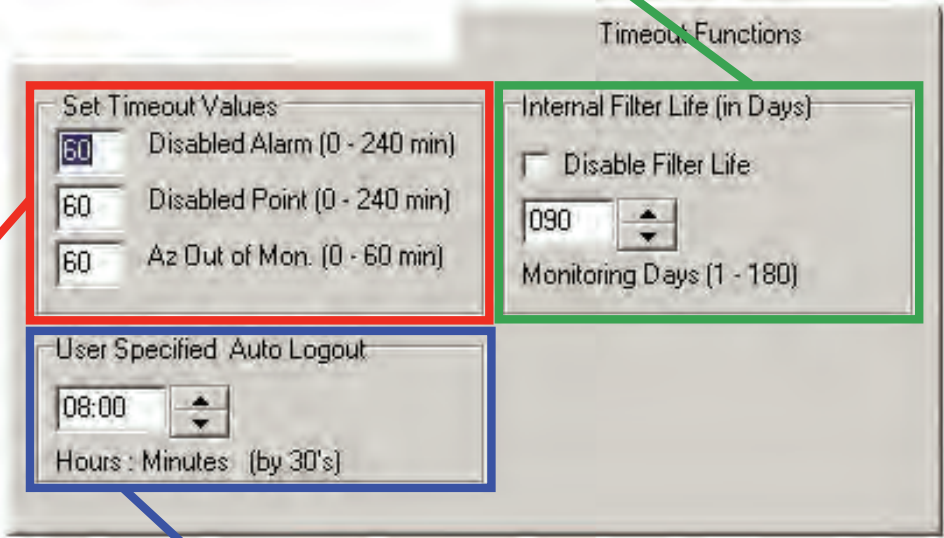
Timeout Functions

Set Timeout Values

60 Disabled Alarm (0 - 240 min)

60 Disabled Point (0 - 240 min)

60 Az Out of Mon. (0 - 60 min)

Internal Filter Life (in Days)

Disable Filter Life

090

Monitoring Days (1 - 180)

User Specified Auto Logout

08:00

Hours : Minutes (by 30's)